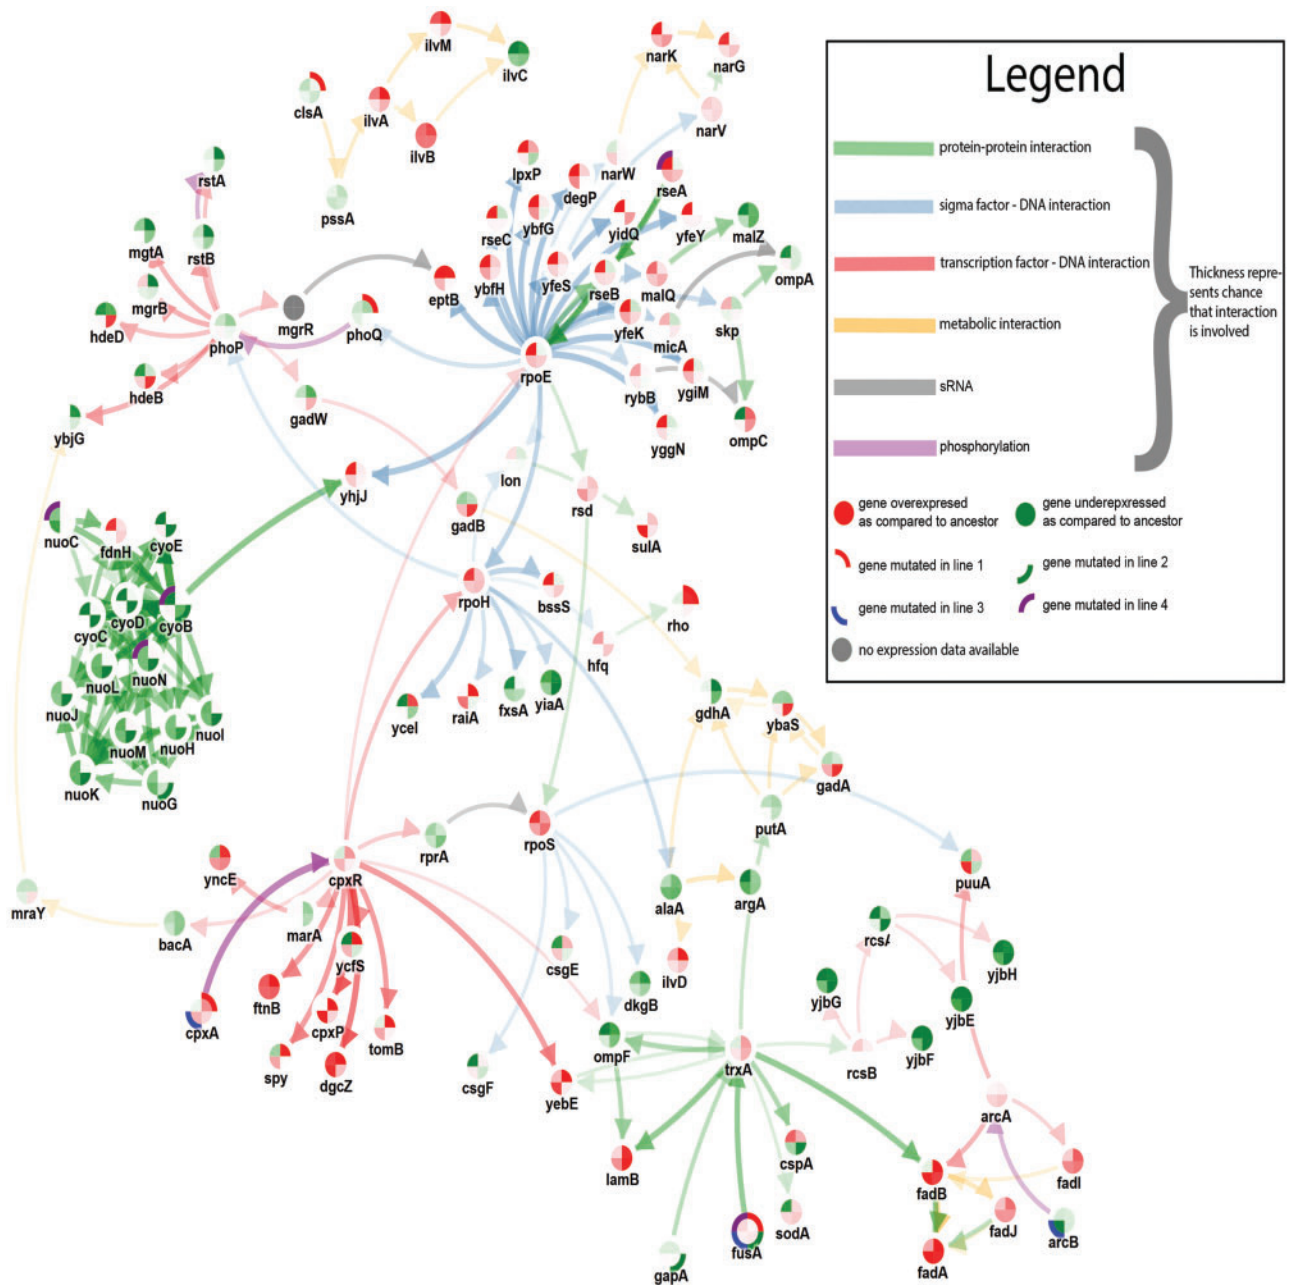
ilvM
ilvC
clsA
ilvA
ilvB
pssA
narK
narG
narV
narW
lpxP
degP
rseA
rseC
ybfG
yidQ
yfeY
malZ
ybfH
yfeS
rseB
malQ
ompA
eptB
yfeK
skp
micA
rpoE
rybB
ygiM
yggN
ompC
rstA
mgtA
rstB
mgrB
mgrR
phoQ
hdeD
phoP
hdeB
gadW
ybjG
yhjJ
lon
rsd
gadB
sulA
nuoC
fdnH
cyoE
cyoD
cyoB
cyoC
nuoN
nuoL
nuoJ
nuoI
nuoM
nuoH
nuoK
nuoG
rpoH
bssS
rho
hfq
ycel
raiA
fxsA
yiaA
gdhA
ybaS
gadA
putA
rprA
rpoS
puuA
yncE
cpxR
mraY
marA
alaA
argA
bacA
ycfS
csgE
ilvD
rcsA
yjbH
ftnB
yjbG
dkgB
yjbE
cpxA
cpxP
tomB
ompF
rcsB
yjbF
spy
dgcZ
csgF
yebE
trxA
arcA
lamB
cspA
fadI
fadB
sodA
fadJ
arcB
fusA
fadA
gapA

Legend
protein-protein interaction
sigma factor - DNA interaction
transcription factor - DNA interaction
metabolic interaction
sRNA
phosphorylation
Thickness represents chance that interaction is involved
gene overexpresed as compared to ancestor
gene underepxressed as compared to ancestor
gene mutated in line 1
gene mutated in line 2
gene mutated in line 3
gene mutated in line 4
no expression data available